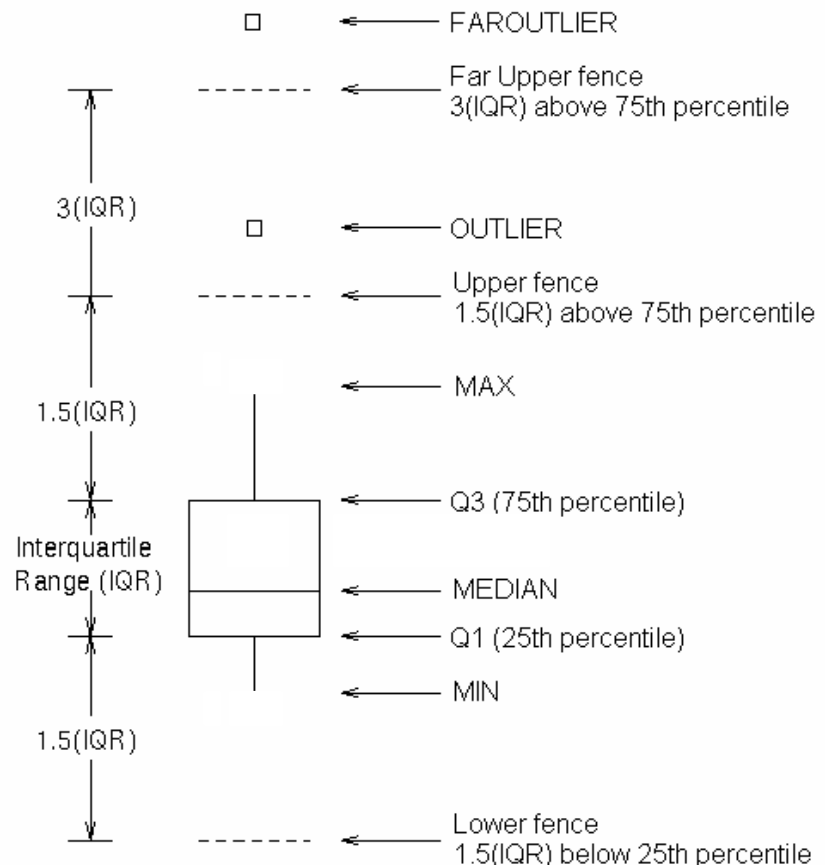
FAROUTLIER

Far Upper fence
3(IQR) above 75th percentile

3(IQR)

OUTLIER

Upper fence
1.5(IQR) above 75th percentile

1.5(IQR)

MAX

Q3 (75th percentile)

Interquartile Range (IQR)

MEDIAN

Q1 (25th percentile)

MIN

1.5(IQR)

Lower fence
1.5(IQR) below 25th percentile